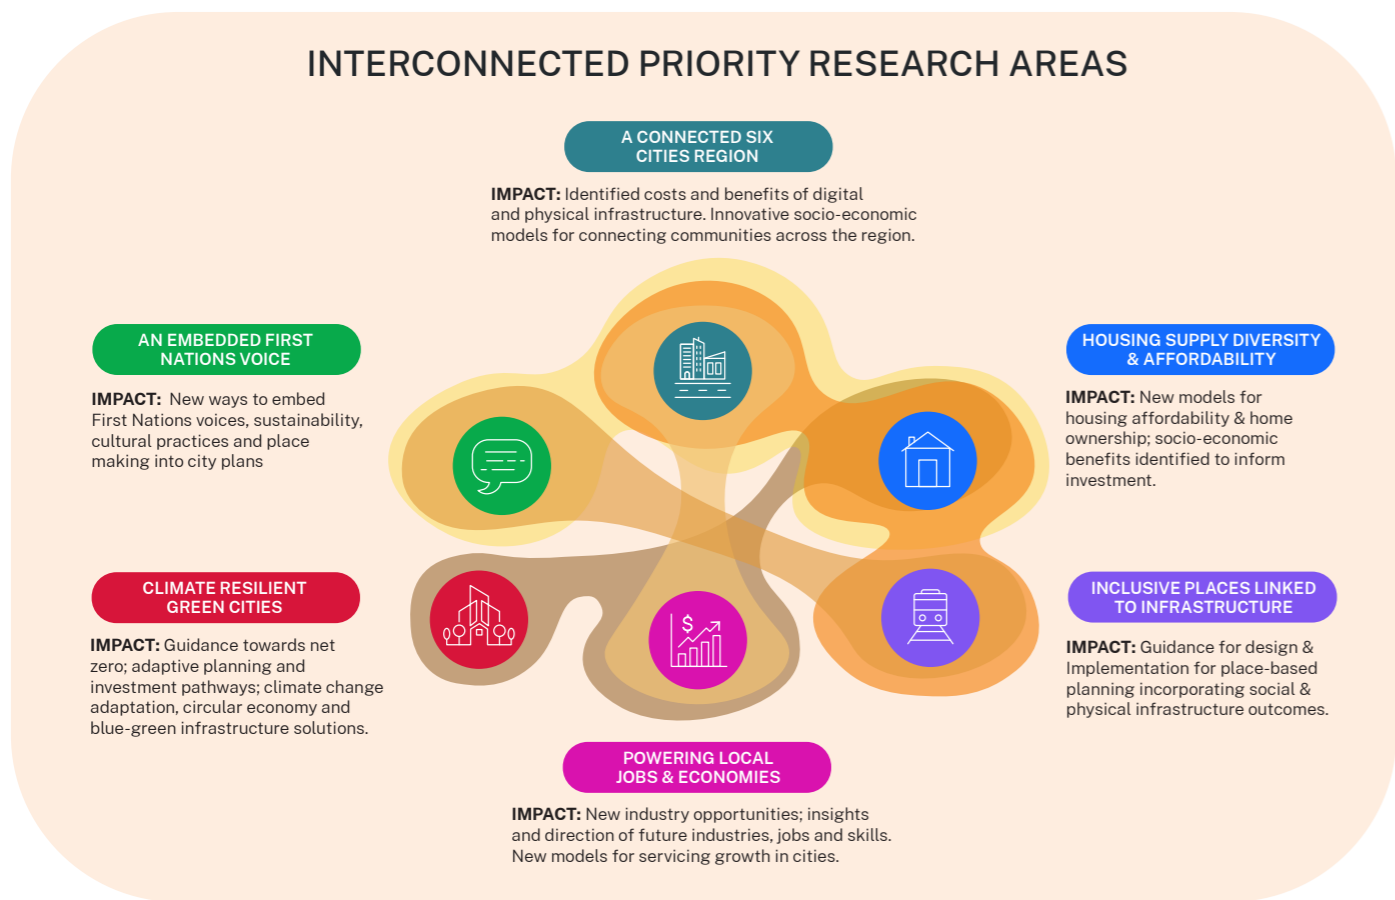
INTERCONNECTED PRIORITY RESEARCH AREAS

A CONNECTED SIX CITIES REGION

IMPACT: Identified costs and benefits of digital and physical infrastructure. Innovative socio-economic models for connecting communities across the region.

AN EMBEDDED FIRST NATIONS VOICE

IMPACT: New ways to embed First Nations voices, sustainability, cultural practices and place making into city plans

HOUSING SUPPLY DIVERSITY & AFFORDABILITY

IMPACT: New models for housing affordability & home ownership; socio-economic benefits identified to inform investment.

CLIMATE RESILIENT GREEN CITIES

IMPACT: Guidance towards net zero; adaptive planning and investment pathways; climate change adaptation, circular economy and blue-green infrastructure solutions.

INCLUSIVE PLACES LINKED TO INFRASTRUCTURE

IMPACT: Guidance for design & Implementation for place-based planning incorporating social & physical infrastructure outcomes.

POWERING LOCAL JOBS & ECONOMIES

IMPACT: New industry opportunities; insights and direction of future industries, jobs and skills. New models for servicing growth in cities.